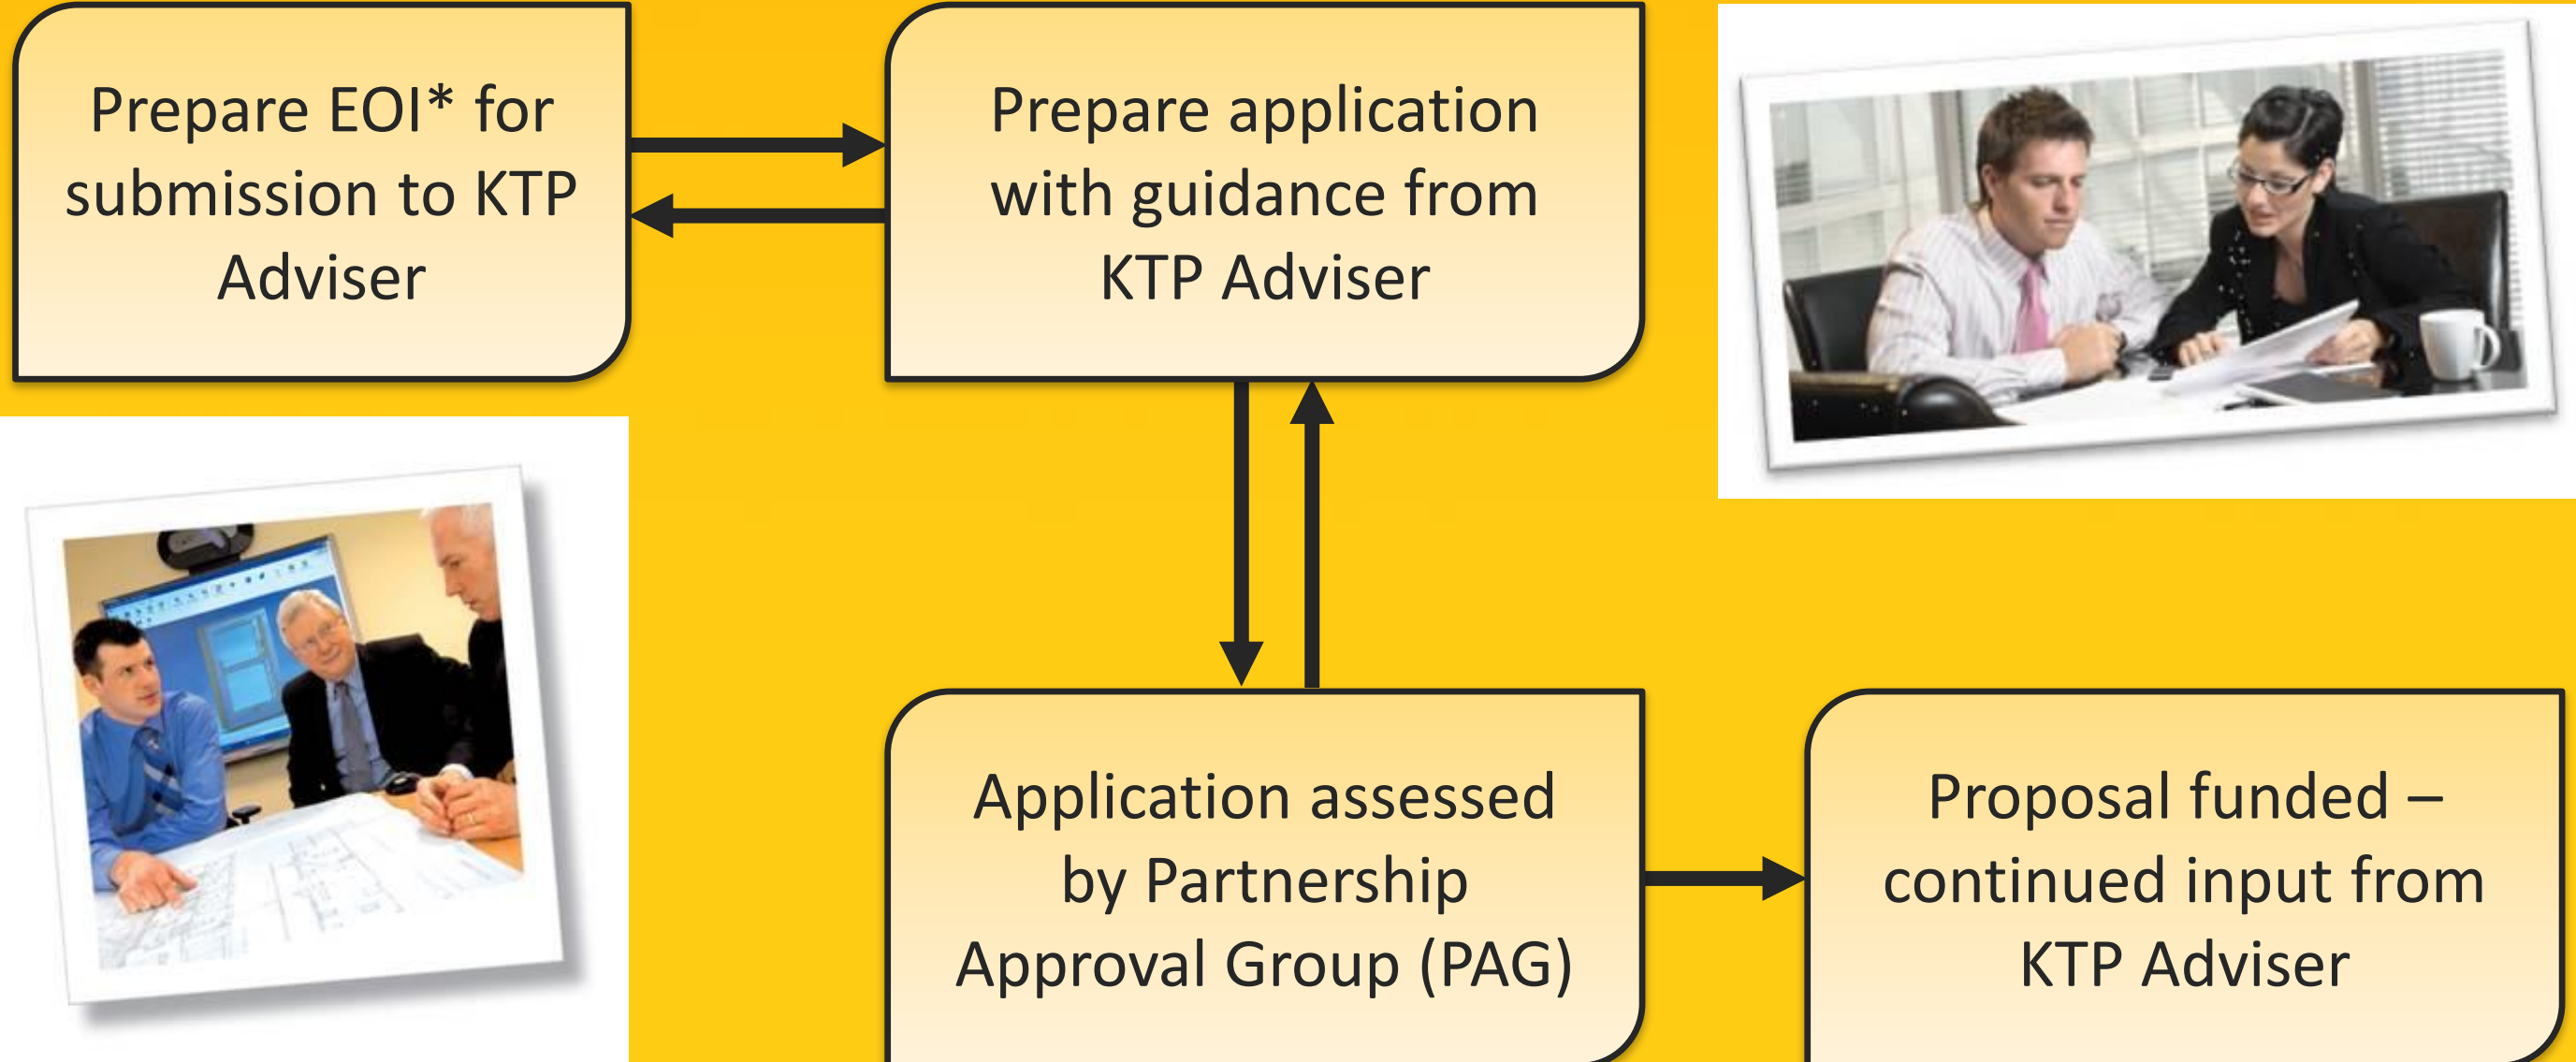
Prepare EOI* for submission to KTP Adviser

Prepare application with guidance from KTP Adviser

Application assessed by Partnership Approval Group (PAG)

Proposal funded – continued input from KTP Adviser